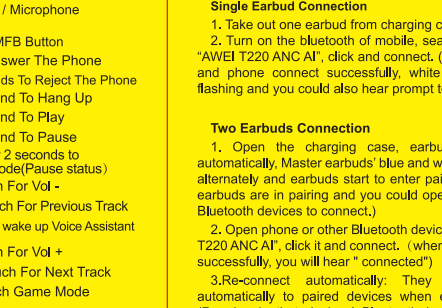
/ Microphone

MFB Button
nswer The Phone
ds To Reject The Phone
nd To Hang Up
nd To Play
nd To Pause
2 seconds to
ode(Pause status)
n For Vol -
ch For Previous Track
wake up Voice Assistant

n For Vol +
ch For Next Track
ch Game Mode

Single Earbud Connection

1. Take out one earbud from charging c

2. Turn on the bluetooth of mobile, sea "AWEI T220 ANC AI", click and connect. ( and phone connect successfully, white flashing and you could also hear prompt to

Two Earbuds Connection

1. Open the charging case, earbu automatically, Master earbuds' blue and w alternately and earbuds start to enter pai earbuds are in pairing and you could ope Bluetooth devices to connect.)

2. Open phone or other Bluetooth devic T220 ANC AI", click it and connect. (when successfully, you will hear " connected")

3.Re-connect automatically: They automatically to paired devices when